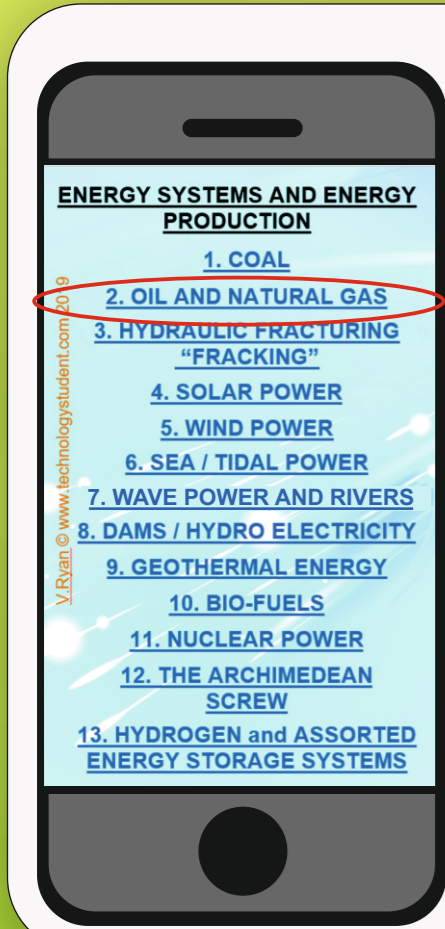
ENERGY SYSTEMS AND ENERGY PRODUCTION

1. COAL

2. OIL AND NATURAL GAS

3. HYDRAULIC FRACTURING “FRACKING”

4. SOLAR POWER

5. WIND POWER

6. SEA / TIDAL POWER

7. WAVE POWER AND RIVERS

8. DAMS / HYDRO ELECTRICITY

9. GEOTHERMAL ENERGY

10. BIO-FUELS

11. NUCLEAR POWER

12. THE ARCHIMEDEAN SCREW

13. HYDROGEN and ASSORTED ENERGY STORAGE SYSTEMS

V.Ryan © www.technologystudent.com 2019